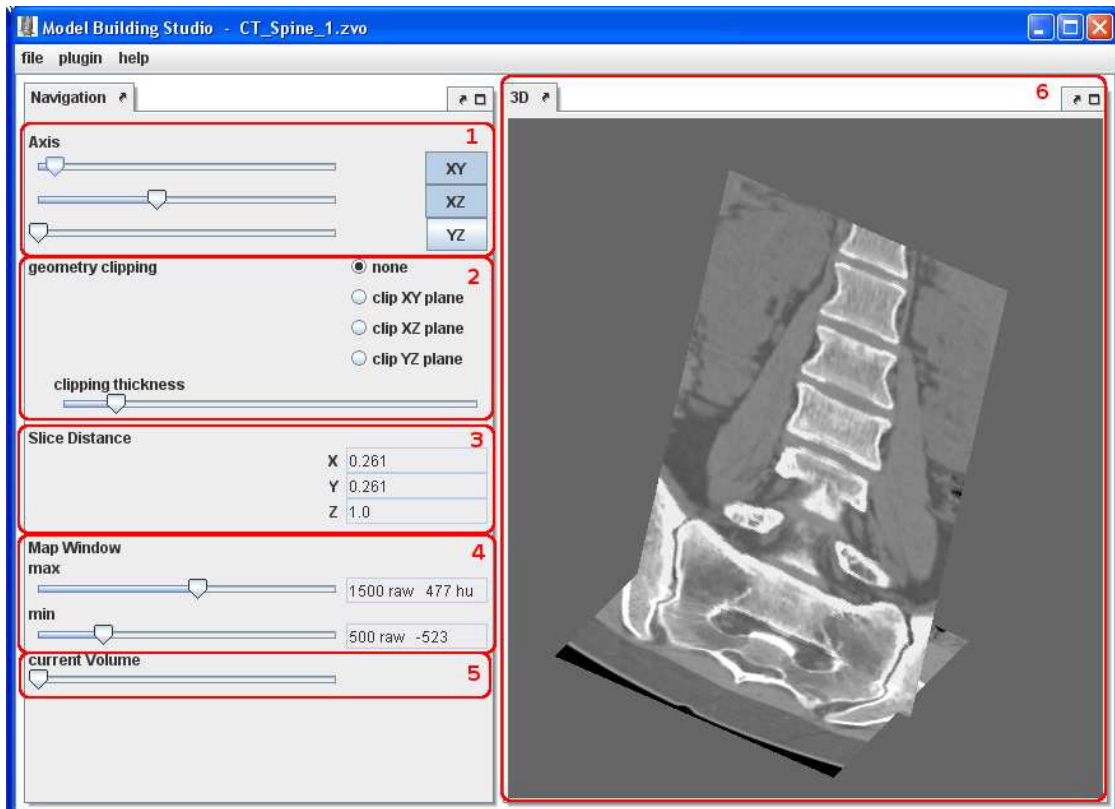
Model Building Studio - CT_Spine_1.zvo

file plugin help

Navigation

1
Axis
XY
XZ
YZ

2
geometry clipping
none
clip XY plane
clip XZ plane
clip YZ plane
clipping thickness

3
Slice Distance
X 0.261
Y 0.261
Z 1.0

4
Map Window
max
1500 raw 477 hu
min
500 raw -523

5
current Volume

3D

6